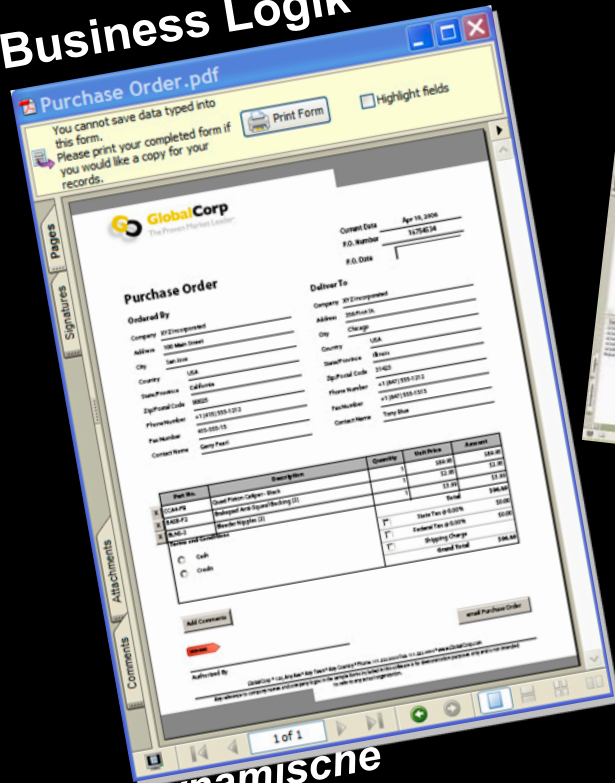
Business Logik

Purchase Order.pdf

You cannot save data typed into this form. Please print your completed form if you would like a copy for your records.

Print Form

Highlight fields

Pages

Signatures

Attachments

Comments

GlobalCorp
The Proven Market Leader

Current Date Apr 10, 2006
P.O. Number 16754534
P.O. Date

Purchase Order

Ordered By

Company XY Z Incorporated
Address 100 Main Street
City San Jose
Country USA
State/Province California
Zip/Postal Code 95025
Phone Number +1 (415) 555-1212
Fax Number 415-555-15
Contact Name Gerry Pearl

Deliver To

Company XY Z Incorporated
Address 355 First St.
City Chicago
Country USA
State/Province Illinois
Zip/Postal Code 31425
Phone Number +1 (847) 555-1212
Fax Number +1 (847) 555-1515
Contact Name Tony Blue

| | Part No. | Description | Quantity | Unit Price | Amount |
|---|---|---|---|---|---|
| X | CCA4-PB | Quad Piston Caliper- Black | 1 | $84.00 | $84.00 |
| X | RAD8-P2 | Braided Anti-Squeal Backing (2) | 1 | $2.00 | $2.00 |
| X | BLN5-2 | Bleeder Nipples (2) | 1 | $3.00 | $3.00 |
| | | | | Total | $90.00 |
| | | | | State Tax @ 0.00% | $0.00 |
| | | | | Federal Tax @ 0.00% | $0.00 |
| | | | | Shipping Charge | $0.00 |
| | | | | Grand Total | $90.00 |

Terms and Conditions

Cash

Credit

Add Comments

email Purchase Order

Authorized By

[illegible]

1 of 1

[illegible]amische